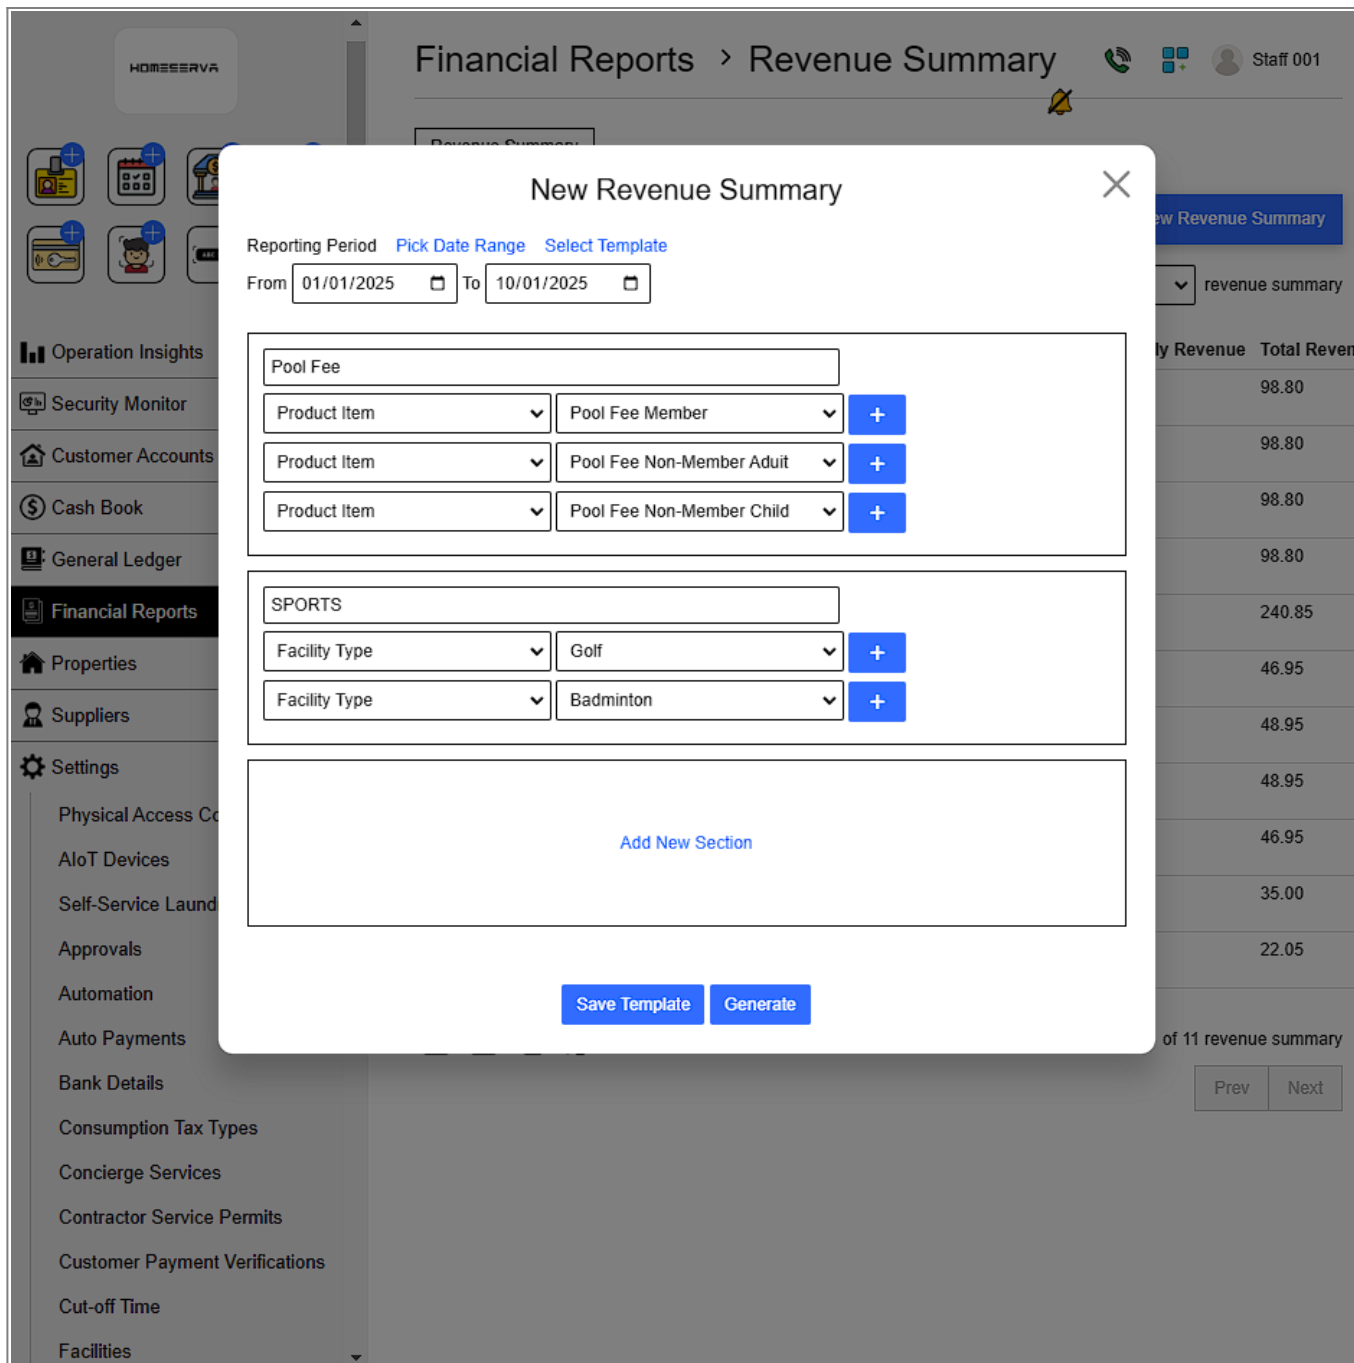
HOMESERVA

Operation Insights
Security Monitor
Customer Accounts
Cash Book
General Ledger
Financial Reports
Properties
Suppliers
Settings
Physical Access Co
AIoT Devices
Self-Service Laund
Approvals
Automation
Auto Payments
Bank Details
Consumption Tax Types
Concierge Services
Contractor Service Permits
Customer Payment Verifications
Cut-off Time
Facilities

Financial Reports > Revenue Summary

Staff 001

Revenue Summary

ew Revenue Summary

revenue summary

ly Revenue | Total Reven
98.80
98.80
98.80
98.80
240.85
46.95
48.95
48.95
46.95
35.00
22.05

of 11 revenue summary

Prev Next

New Revenue Summary

Reporting Period Pick Date Range Select Template

From 01/01/2025 To 10/01/2025

Pool Fee
Product Item | Pool Fee Member | +
Product Item | Pool Fee Non-Member Adult | +
Product Item | Pool Fee Non-Member Child | +

SPORTS
Facility Type | Golf | +
Facility Type | Badminton | +

Add New Section

Save Template Generate